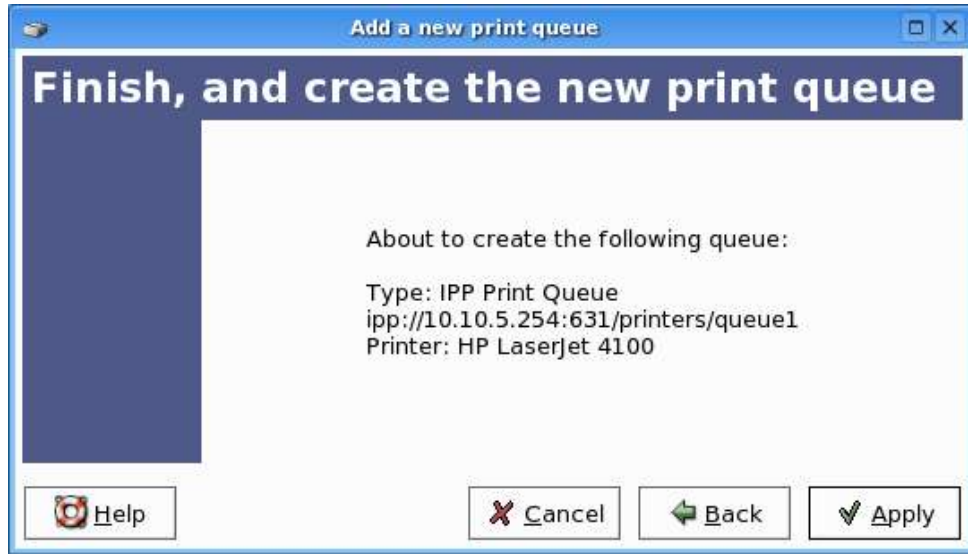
Add a new print queue

Finish, and create the new print queue

About to create the following queue:

Type: IPP Print Queue
ipp://10.10.5.254:631/printers/queue1
Printer: HP LaserJet 4100

Help

Cancel

Back

Apply